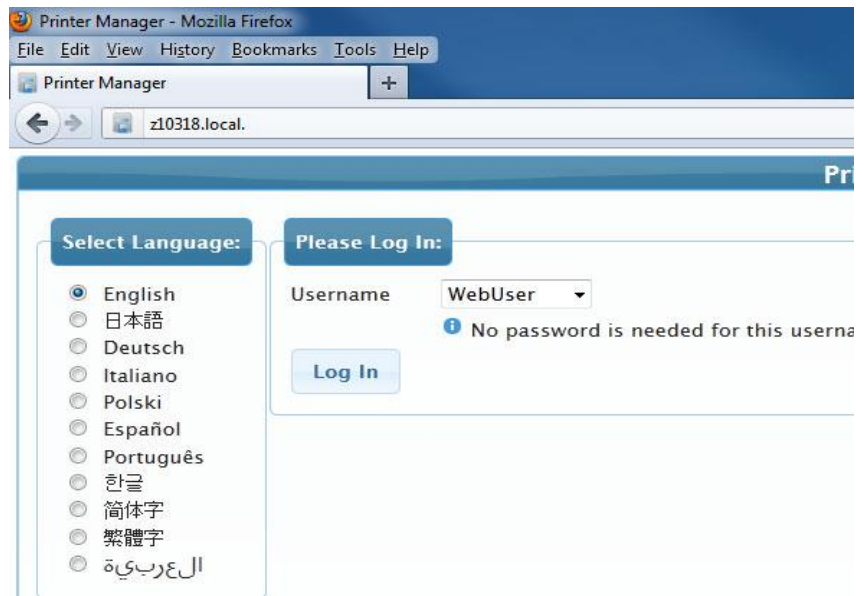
Printer Manager - Mozilla Firefox

File Edit View History Bookmarks Tools Help

Printer Manager +

z10318.local.

Pri

Select Language:

English
日本語
Deutsch
Italiano
Polski
Español
Português
한글
简体字
繁體字
العربية

Please Log In:

Username WebUser

No password is needed for this userna

Log In